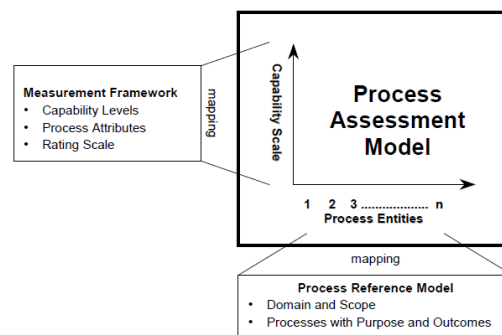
Measurement Framework
- Capability Levels
- Process Attributes
- Rating Scale

mapping

Capability Scale

Process Assessment Model

1 2 3 .................. n
Process Entities

mapping

Process Reference Model
- Domain and Scope
- Processes with Purpose and Outcomes